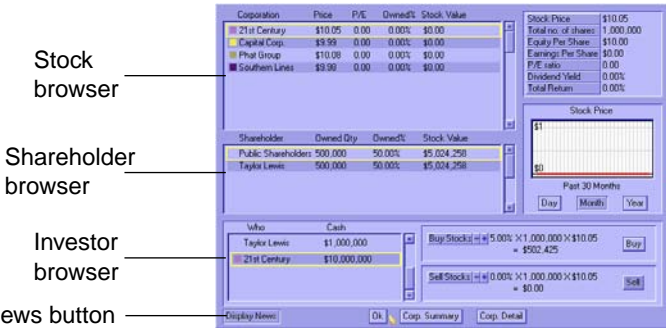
Stock browser

Shareholder browser

Investor browser

ews button

| Corporation | Price | P/E | Owned% | Stock Value |
|---|---|---|---|---|
| 21st Century | \$10.05 | 0.00 | 0.00% | \$0.00 |
| Capital Corp. | \$9.99 | 0.00 | 0.00% | \$0.00 |
| Phat Group | \$10.08 | 0.00 | 0.00% | \$0.00 |
| Southern Lines | \$9.98 | 0.00 | 0.00% | \$0.00 |

| Stock Price | \$10.05 |
|---|---|
| Total no. of shares | 1,000,000 |
| Equity Per Share | \$10.00 |
| Earnings Per Share | \$0.00 |
| P/E ratio | 0.00 |
| Dividend Yield | 0.00% |
| Total Return | 0.00% |

Stock Price
\$1
\$0
Past 30 Months
Day Month Year

| Shareholder | Owned Qty | Owned% | Stock Value |
|---|---|---|---|
| Public Shareholders | 500,000 | 50.00% | \$5,024,258 |
| Taylor Lewis | 500,000 | 50.00% | \$5,024,258 |

| Who | Cash |
|---|---|
| Taylor Lewis | \$1,000,000 |
| 21st Century | \$10,000,000 |

Buy Stocks - + 5.00% X 1,000,000 X \$10.05 = \$502,425 Buy

Sell Stocks - + 0.00% X 1,000,000 X \$10.05 = \$0.00 Sell

Display News Ok Corp. Summary Corp. Detail